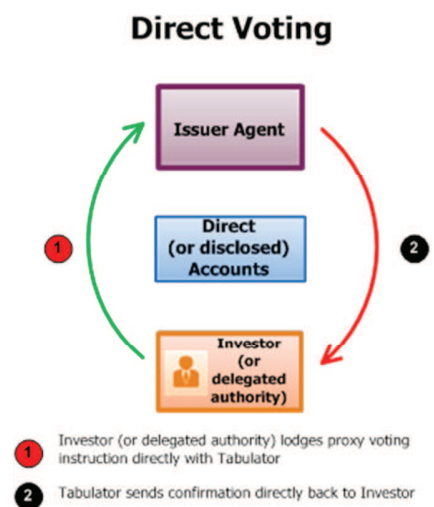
Direct Voting

Issuer Agent

1

Direct (or disclosed) Accounts

2

Investor (or delegated authority)

1 Investor (or delegated authority) lodges proxy voting instruction directly with Tabulator

2 Tabulator sends confirmation directly back to Investor